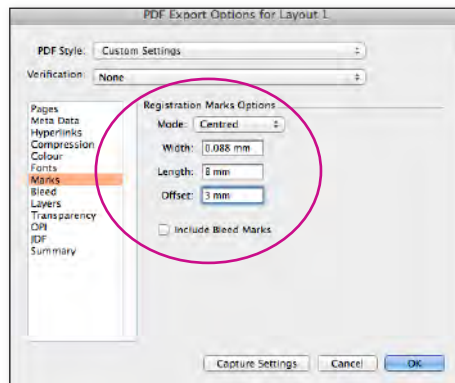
PDF Export Options for Layout 1

PDF Style: Custom Settings

Verification: None

Pages
Meta Data
Hyperlinks
Compression
Colour
Fonts
Marks
Bleed
Layers
Transparency
OPI
JDF
Summary

Registration Marks Options

Mode: Centred

Width: 0.088 mm

Length: 8 mm

Offset: 3 mm

Include Bleed Marks

Capture Settings

Cancel

OK